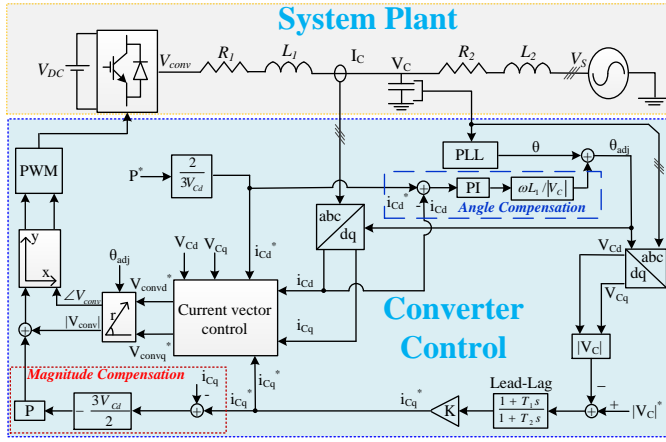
System Plant

$V_{DC}$
$V_{conv}$
$R_1$
$L_1$
$I_C$
$V_C$
$R_2$
$L_2$
$V_S$

PWM
$P^*$
$\frac{2}{3V_{Cd}}$
PLL
θ
$\theta_{adj}$
$i_{Cd}^*$
PI
$\omega L_1/|V_C|$
$i_{Cd}$
Angle Compensation
abc
dq
$V_{Cd}$
$V_{Cq}$
$i_{Cd}^*$
y
x
$\theta_{adj}$
$V_{convd}^*$
$\angle V_{conv}^*$
r
$|V_{conv}|^*$
$V_{convq}^*$
Current vector control
$i_{Cd}$
$i_{Cq}$
$V_{Cd}$
abc
dq
$V_{Cq}$
Converter Control
$|V_C|$
Magnitude Compensation
$i_{Cq}$
$i_{Cq}^*$
P
$-\frac{3V_{Cd}}{2}$
$i_{Cq}^*$
Lead-Lag
$\frac{1+T_1 s}{1+T_2 s}$
K
$i_{Cq}^*$
$|V_C|^*$